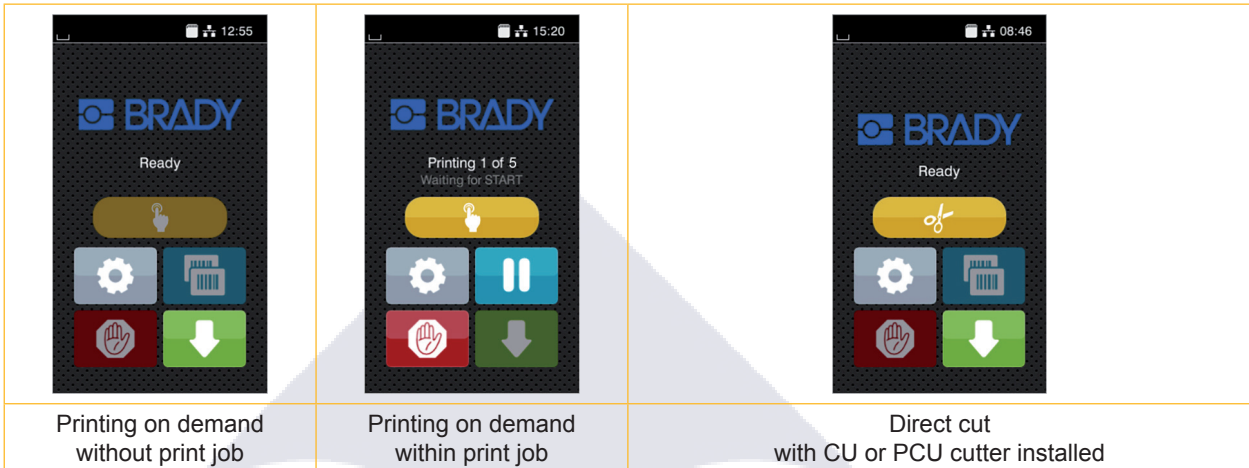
| 12:55 BRADY Ready | 15:20 BRADY Printing 1 of 5 Waiting for START | 08:46 BRADY Ready |
|---|---|---|
| Printing on demand without print job | Printing on demand within print job | Direct cut with CU or PCU cutter installed |